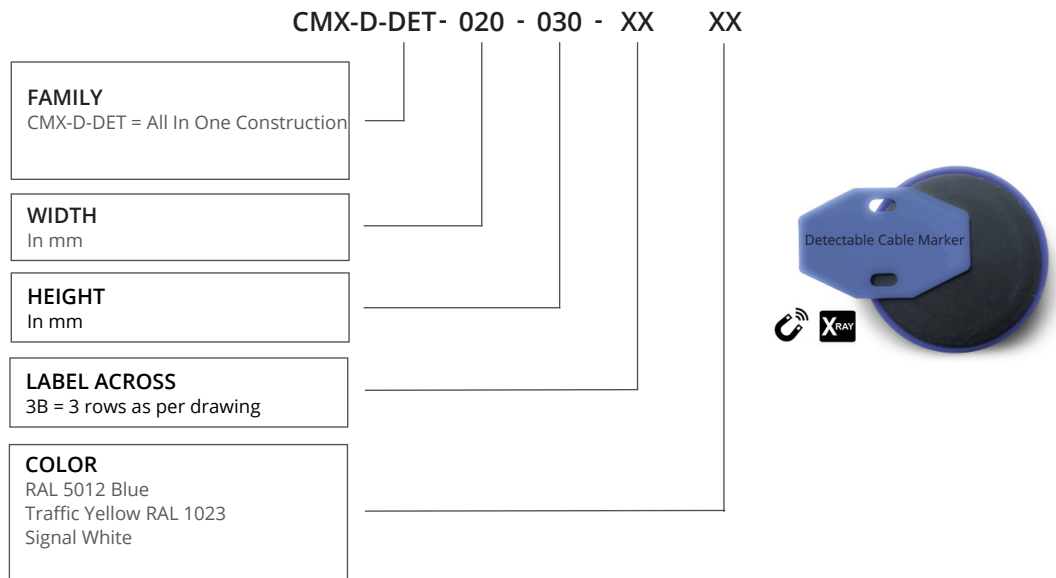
CMX-D-DET- 020 - 030 - XX XX

FAMILY
CMX-D-DET = All In One Construction

WIDTH
In mm

HEIGHT
In mm

LABEL ACROSS
3B = 3 rows as per drawing

COLOR
RAL 5012 Blue
Traffic Yellow RAL 1023
Signal White

Detectable Cable Marker

XRAY